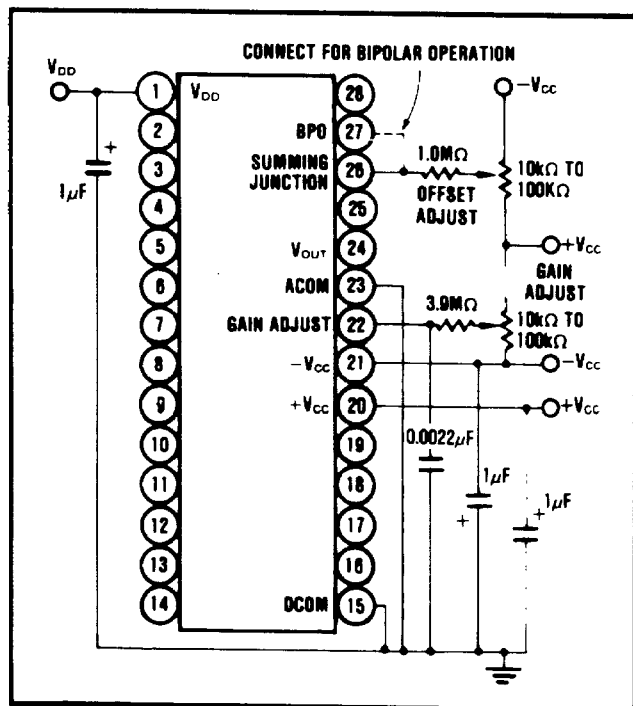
CONNECT FOR BIPOLAR OPERATION

$V_{DD}$

1 $V_{DD}$

2

3

4

5

6

7

8

9

10

11

12

13

14

28

BPO 27

SUMMING JUNCTION 26

25

$V_{OUT}$ 24

ACOM 23

GAIN ADJUST 22

$-V_{CC}$ 21

$+V_{CC}$ 20

19

18

17

16

DCOM 15

+

$1\mu F$

$1.0M\Omega$

OFFSET ADJUST

$-V_{CC}$

$10k\Omega$ TO $100K\Omega$

$+V_{CC}$

GAIN ADJUST

$3.9M\Omega$

$10k\Omega$ TO $100k\Omega$

$-V_{CC}$

$+V_{CC}$

$0.0022\mu F$

$1\mu F$

+

$1\mu F$

+